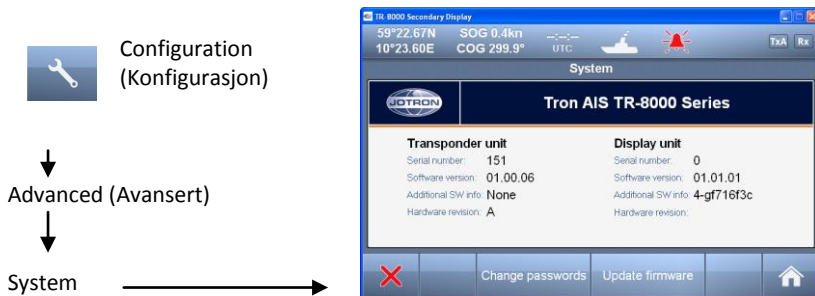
Configuration (Konfigurasjon)

Advanced (Avansert)

System

TR-8000 Secondary Display

59°22.67N 10°23.60E

SOG 0.4kn COG 299.9°

--:--:-- UTC

TxA Rx

System

JOTRON

Tron AIS TR-8000 Series

Transponder unit

Serial number: 151

Software version: 01.00.06

Additional SW info: None

Hardware revision: A

Display unit

Serial number: 0

Software version: 01.01.01

Additional SW info: 4-gf716f3c

Hardware revision:

Change passwords

Update firmware